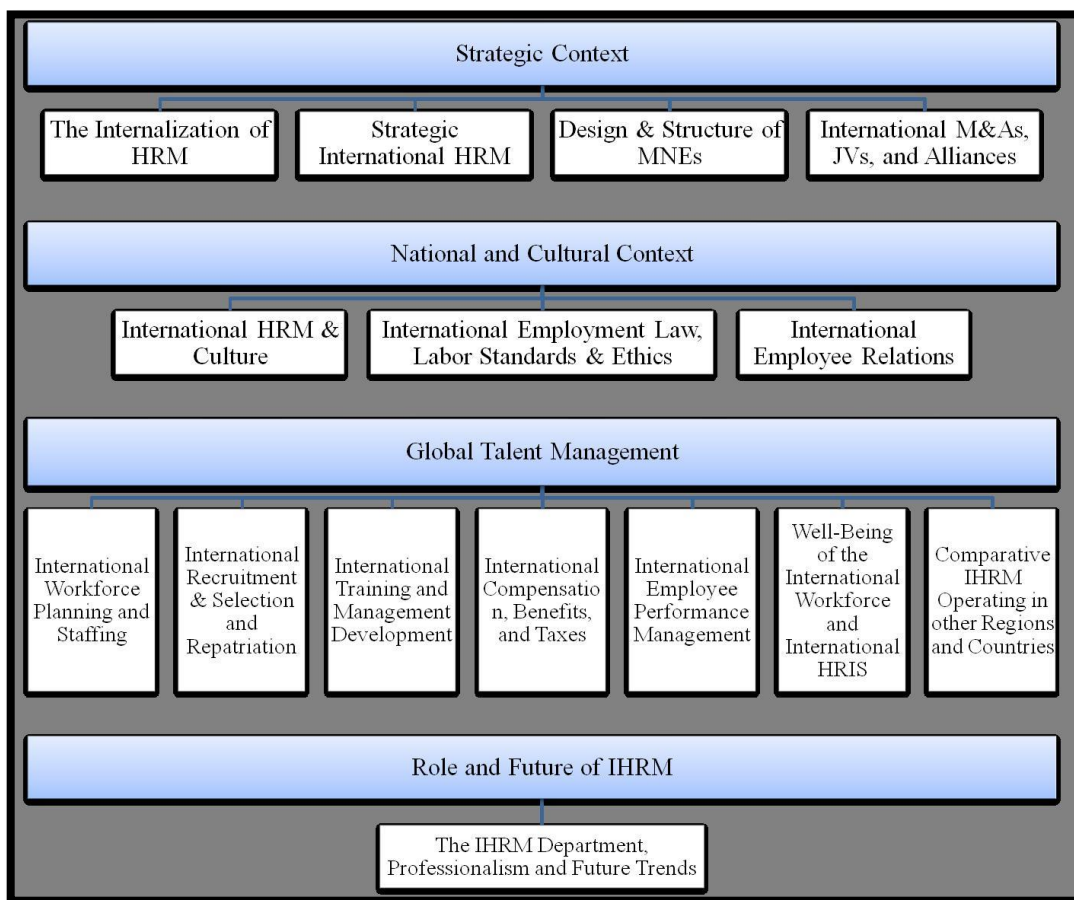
Strategic Context

The Internalization of HRM

Strategic International HRM

Design & Structure of MNEs

International M&As, JVs, and Alliances

National and Cultural Context

International HRM & Culture

International Employment Law, Labor Standards & Ethics

International Employee Relations

Global Talent Management

International Workforce Planning and Staffing

International Recruitment & Selection and Repatriation

International Training and Management Development

International Compensation, Benefits, and Taxes

International Employee Performance Management

Well-Being of the International Workforce and International HRIS

Comparative IHRM Operating in other Regions and Countries

Role and Future of IHRM

The IHRM Department, Professionalism and Future Trends